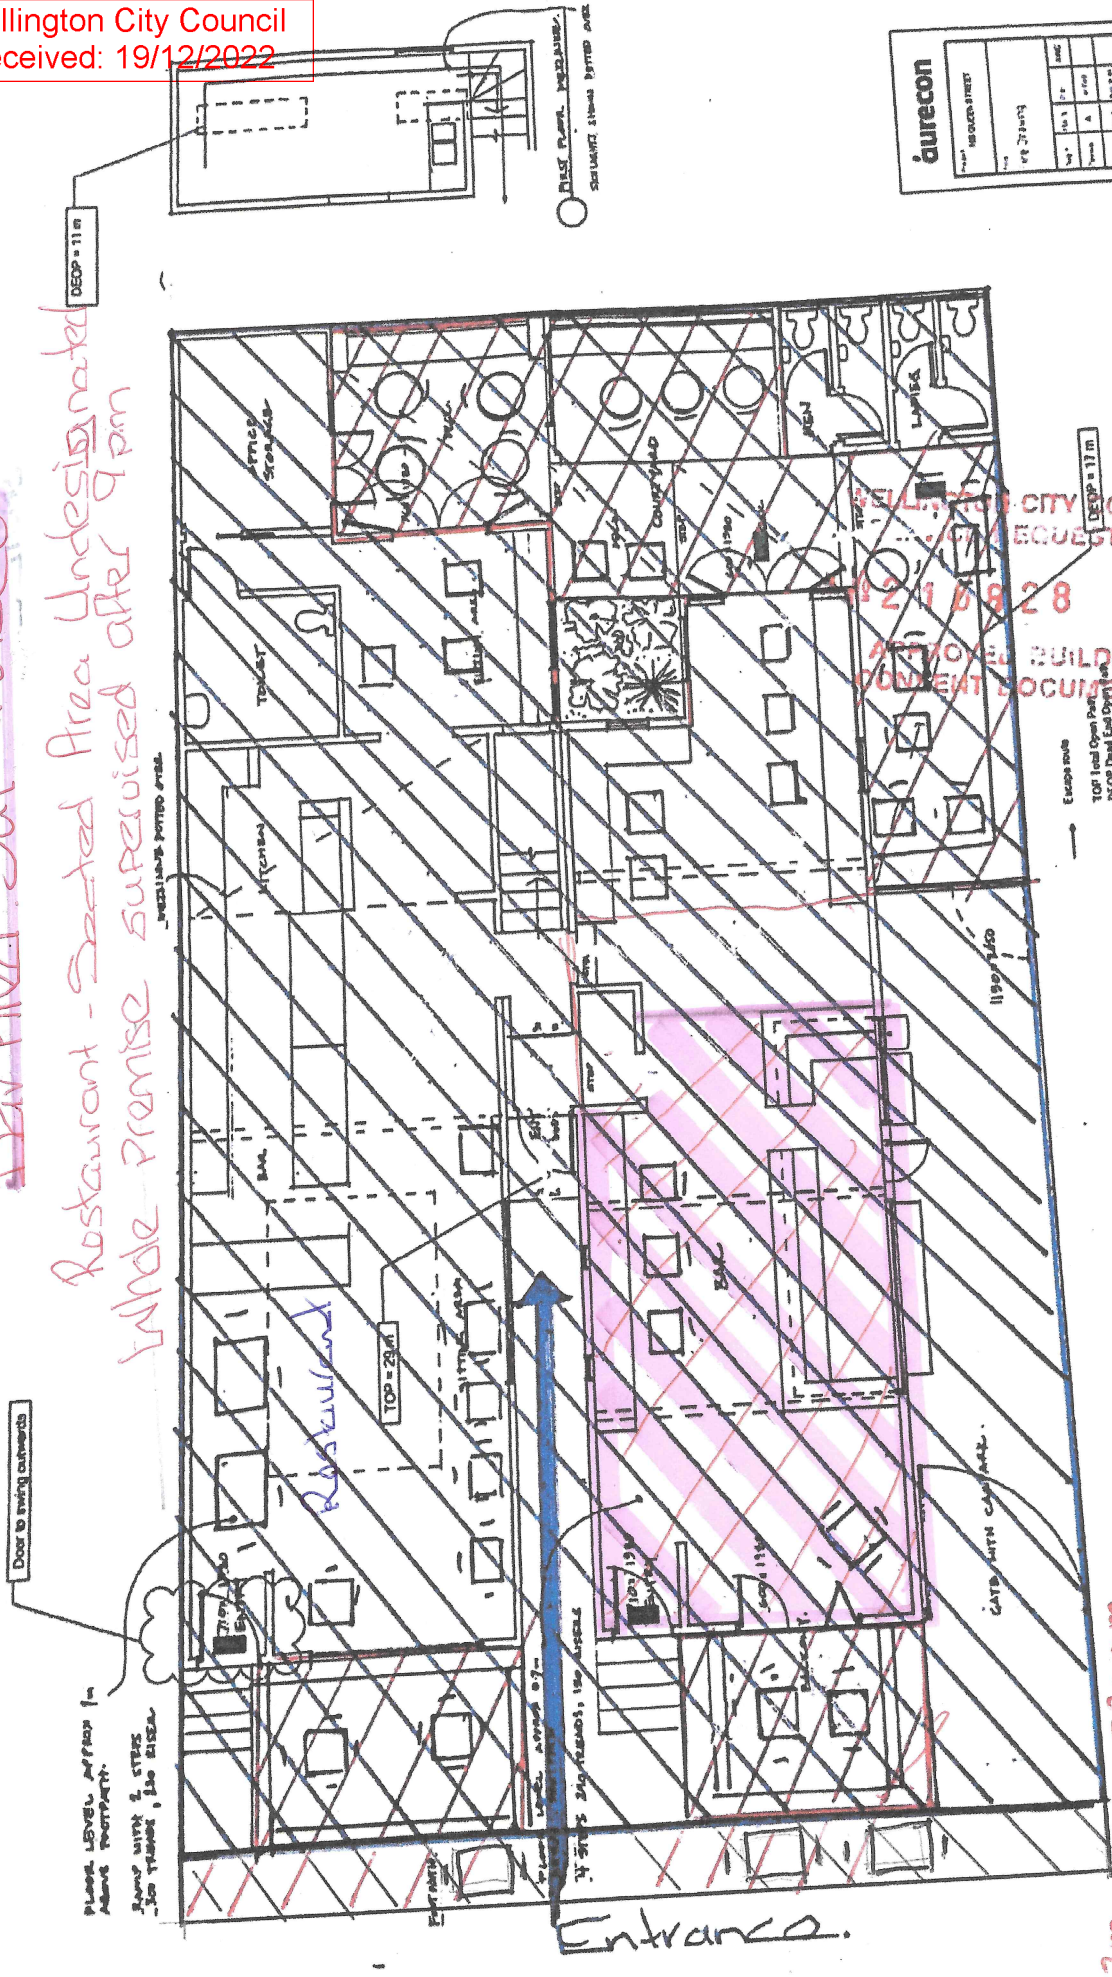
llington City Council
eceived: 19/12/2022

FIRST FLOOR MEZZANINE
SEATING SHOWN DOTTED

aurecon

DEOP = 11 m

Restaurant - Seated Area Undesignated
Whole premise supervised after 9pm

OFFICE STORAGE

TOILET

KITCHEN

BAR

TOP = 29 m

Restaurant

Door to swing outwards

FLOOR LEVEL APPROX 1m ABOVE FOOTPATH
RAMP WITH 2 STEPS 300 TREAD, 150 RISER

ENTRANCE

COURTYARD

MEN

LADIES

WELLINGTON CITY C
REQUEST
21828
APPROVED BUILD
CONSENT DOCUM

DEOP = 17 m

Escape route
TOP Total Open Path
DEOP Dead End Open Path

BAR

GATE WITH CATCH

Entrance.